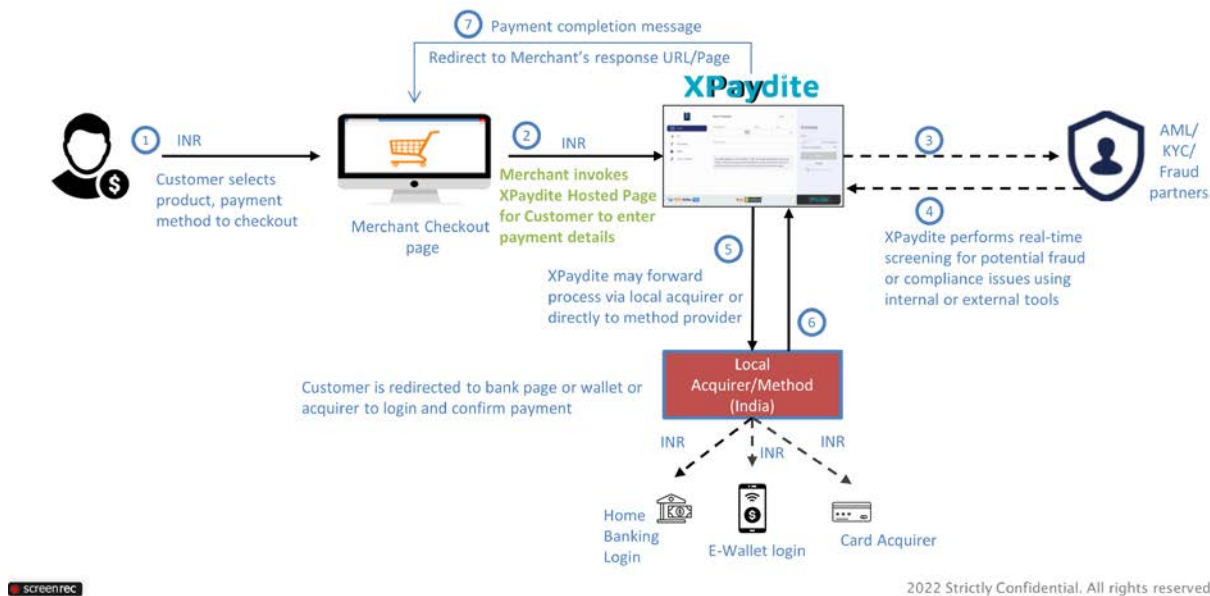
7 Payment completion message

Redirect to Merchant's response URL/Page

XPaydite

1 INR

Customer selects product, payment method to checkout

Merchant Checkout page

2 INR

Merchant invokes XPaydite Hosted Page for Customer to enter payment details

3

AML/ KYC/ Fraud partners

4

XPaydite performs real-time screening for potential fraud or compliance issues using internal or external tools

5

XPaydite may forward process via local acquirer or directly to method provider

6

Local Acquirer/Method (India)

Customer is redirected to bank page or wallet or acquirer to login and confirm payment

INR

INR

INR

Home Banking Login

E-Wallet login

Card Acquirer

screenrec

2022 Strictly Confidential. All rights reserved